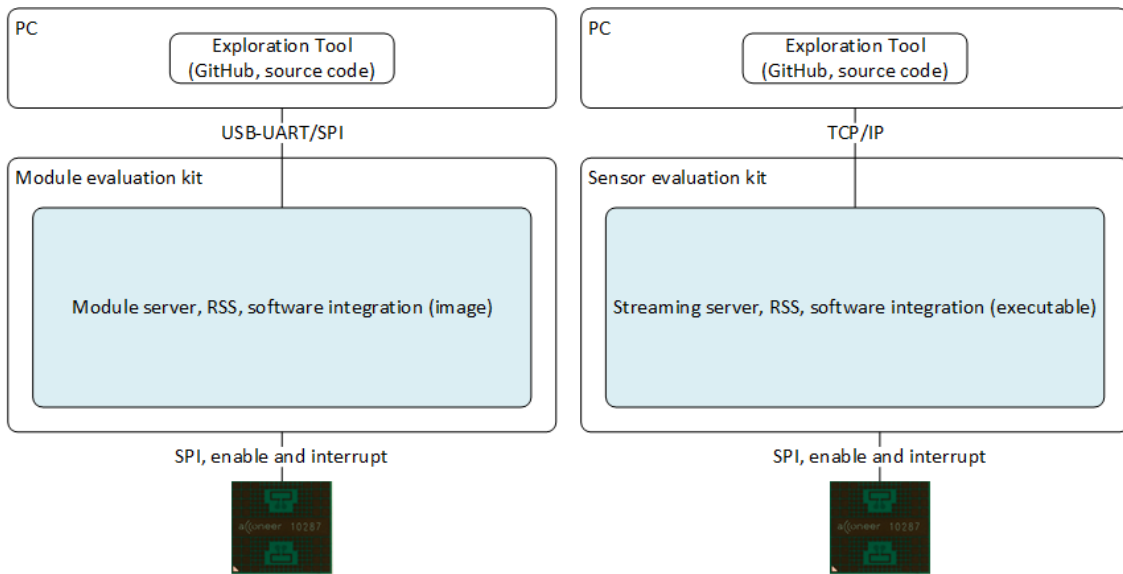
PC

Exploration Tool (GitHub, source code)

USB-UART/SPI

Module evaluation kit

Module server, RSS, software integration (image)

SPI, enable and interrupt

a(((oneer 10287

PC

Exploration Tool (GitHub, source code)

TCP/IP

Sensor evaluation kit

Streaming server, RSS, software integration (executable)

SPI, enable and interrupt

a(((oneer 10287